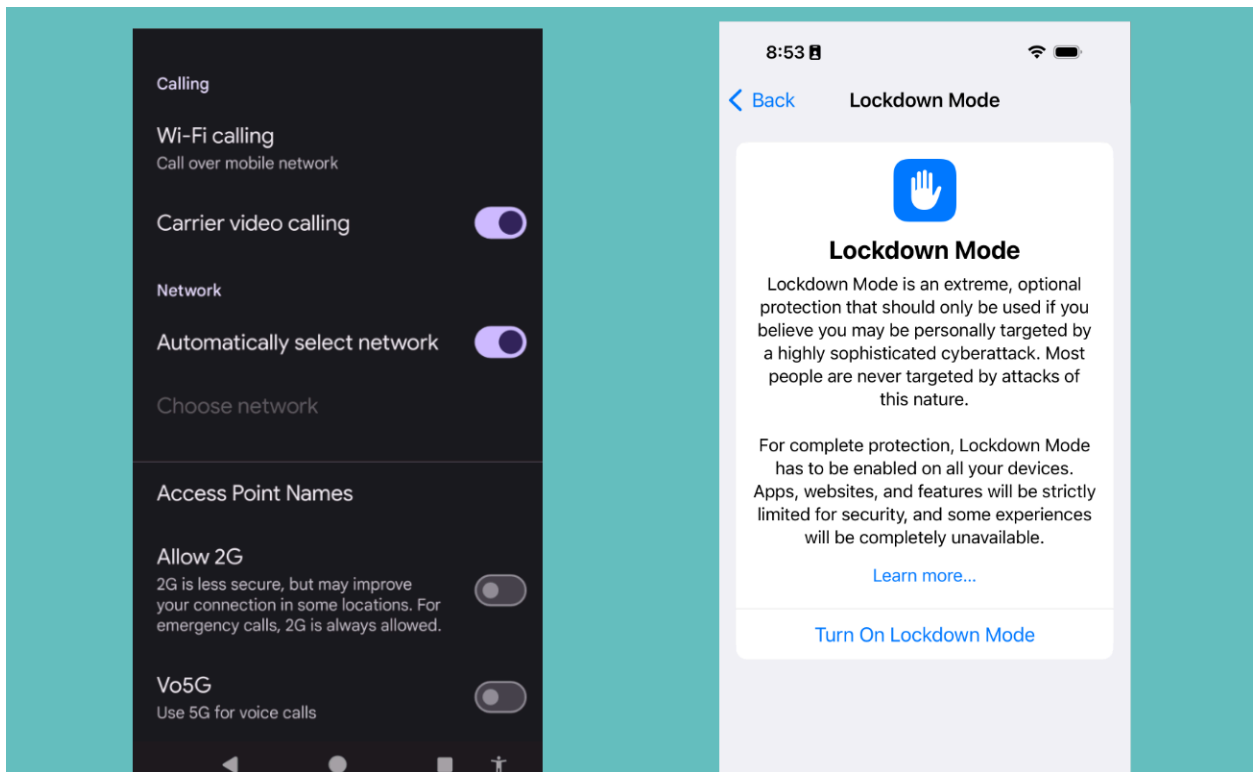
Calling

Wi-Fi calling
Call over mobile network

Carrier video calling

Network

Automatically select network

Choose network

Access Point Names

Allow 2G
2G is less secure, but may improve your connection in some locations. For emergency calls, 2G is always allowed.

Vo5G
Use 5G for voice calls

8:53

Back Lockdown Mode

Lockdown Mode

Lockdown Mode is an extreme, optional protection that should only be used if you believe you may be personally targeted by a highly sophisticated cyberattack. Most people are never targeted by attacks of this nature.

For complete protection, Lockdown Mode has to be enabled on all your devices. Apps, websites, and features will be strictly limited for security, and some experiences will be completely unavailable.

Learn more...

Turn On Lockdown Mode